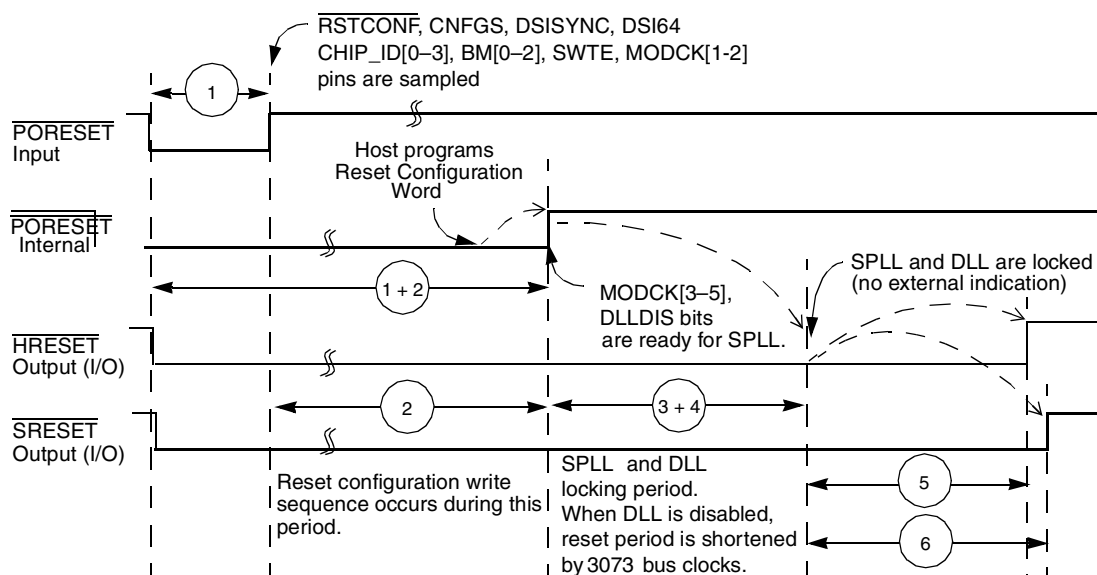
$\overline{\text{RSTCONF}}$, CNFGS, DSISYNC, DSI64 CHIP_ID[0–3], BM[0–2], SWTE, MODCK[1-2] pins are sampled

1

$\overline{\text{PORESET}}$ Input

Host programs Reset Configuration Word

$\overline{\text{PORESET}}$ Internal

SPLL and DLL are locked (no external indication)

1 + 2

MODCK[3–5], DLLDIS bits are ready for SPLL.

$\overline{\text{HRESET}}$ Output (I/O)

2

3 + 4

$\overline{\text{SRESET}}$ Output (I/O)

Reset configuration write sequence occurs during this period.

SPLL and DLL locking period. When DLL is disabled, reset period is shortened by 3073 bus clocks.

5

6